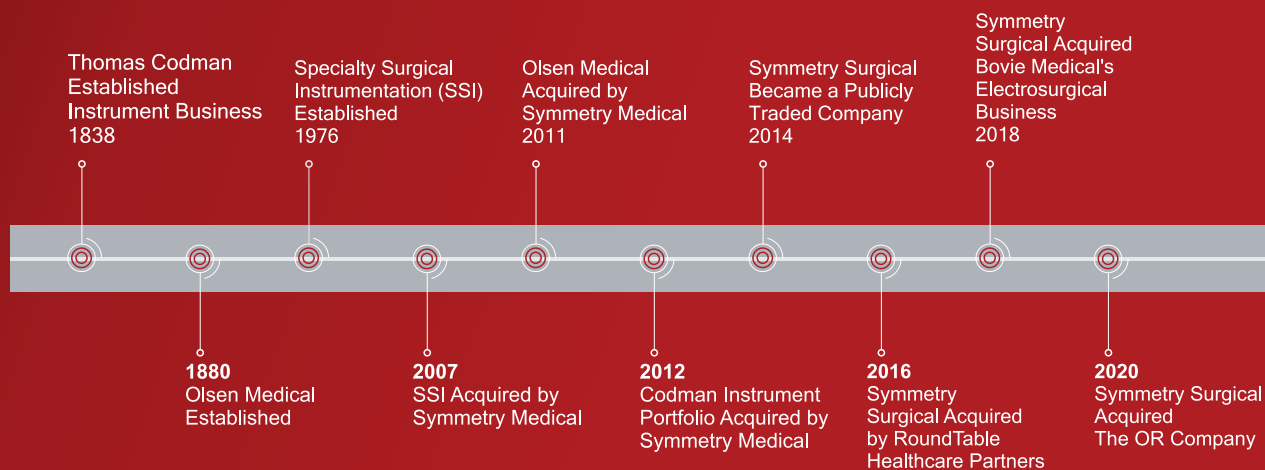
Thomas Codman Established Instrument Business 1838

1880
Olsen Medical Established

Specialty Surgical Instrumentation (SSI) Established 1976

2007
SSI Acquired by Symmetry Medical

Olsen Medical Acquired by Symmetry Medical 2011

2012
Codman Instrument Portfolio Acquired by Symmetry Medical

Symmetry Surgical Became a Publicly Traded Company 2014

2016
Symmetry Surgical Acquired by RoundTable Healthcare Partners

Symmetry Surgical Acquired Bovie Medical's Electrosurgical Business 2018

2020
Symmetry Surgical Acquired The OR Company